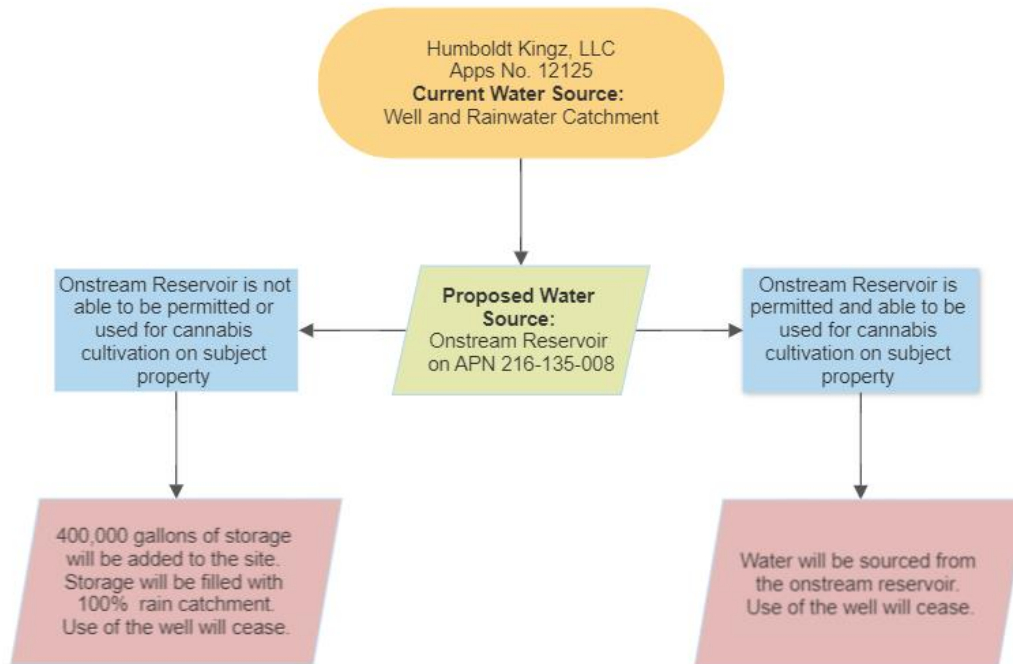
Humboldt Kingz, LLC
Apps No. 12125
**Current Water Source:**
Well and Rainwater Catchment

Onstream Reservoir is not able to be permitted or used for cannabis cultivation on subject property

**Proposed Water Source:**
Onstream Reservoir on APN 216-135-008

Onstream Reservoir is permitted and able to be used for cannabis cultivation on subject property

400,000 gallons of storage will be added to the site. Storage will be filled with 100% rain catchment. Use of the well will cease.

Water will be sourced from the onstream reservoir. Use of the well will cease.